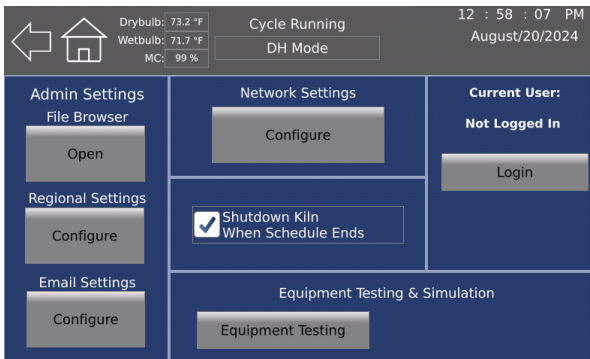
Drybulb: 73.2 °F
Wetbulb: 71.7 °F
MC: 99 %

Cycle Running
DH Mode

12 : 58 : 07 PM
August/20/2024

Admin Settings
File Browser
Open

Regional Settings
Configure

Email Settings
Configure

Network Settings
Configure

Shutdown Kiln When Schedule Ends

Current User:
Not Logged In
Login

Equipment Testing & Simulation
Equipment Testing